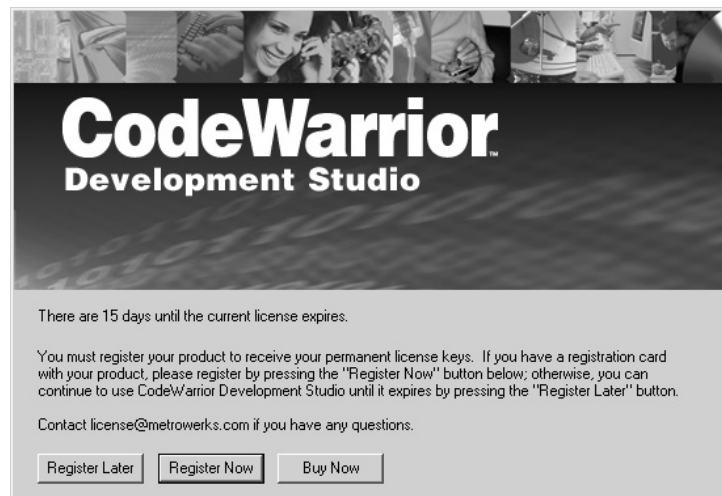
CodeWarrior™
Development Studio

There are 15 days until the current license expires.

You must register your product to receive your permanent license keys. If you have a registration card with your product, please register by pressing the "Register Now" button below; otherwise, you can continue to use CodeWarrior Development Studio until it expires by pressing the "Register Later" button.

Contact license@metrowerks.com if you have any questions.

Register Later
Register Now
Buy Now